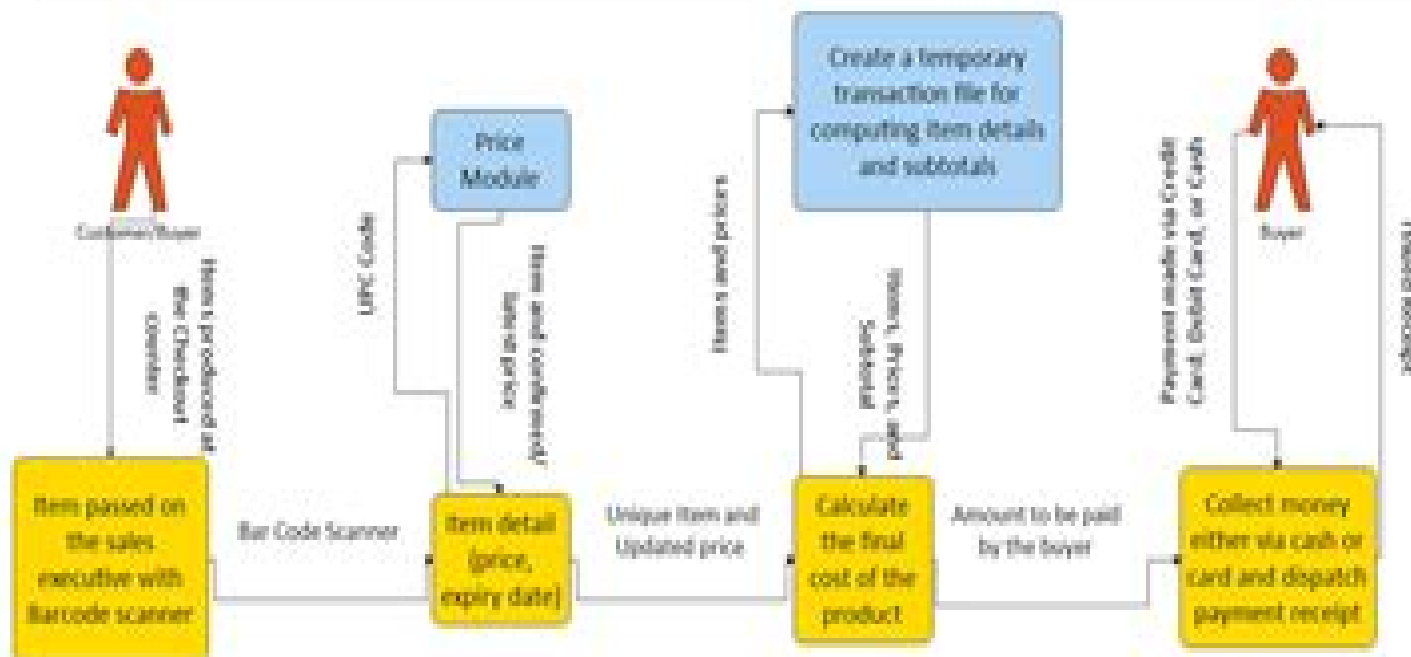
Customer/Buyer

Items produced at the Checkout Counter

Item passed on the sales executive with Barcode scanner

Bar Code Scanner

UPC Code

Price Module

Item and (unique item)/ latest price

Item detail (price, expiry date)

Unique Item and Updated price

Items and prices

Create a temporary transaction file for computing item details and subtotals

Items, Prices, and Subtotal

Calculate the final cost of the product

Amount to be paid by the buyer

Buyer

Payment made via Credit Card, Debit Card, or Cash

Collect money either via cash or card and dispatch payment receipt

Hands receipt